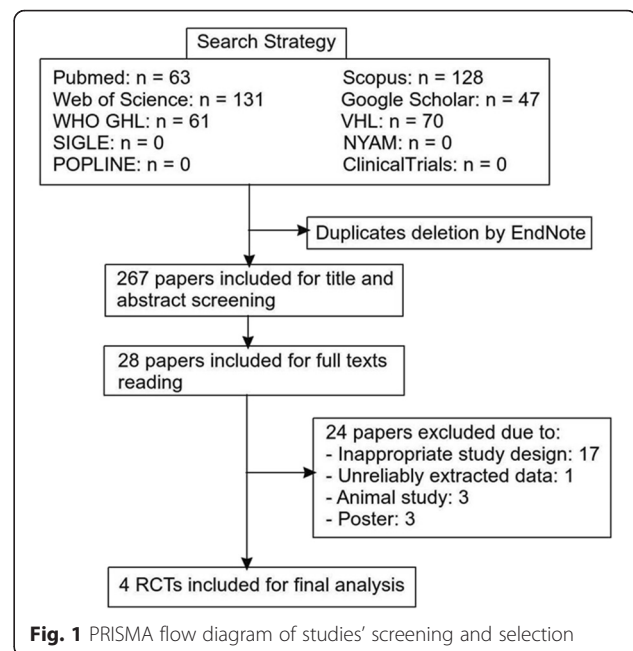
Search Strategy

Pubmed: n = 63
Scopus: n = 128
Web of Science: n = 131
Google Scholar: n = 47
WHO GHL: n = 61
VHL: n = 70
SIGLE: n = 0
NYAM: n = 0
POPLINE: n = 0
ClinicalTrials: n = 0

Duplicates deletion by EndNote

267 papers included for title and abstract screening

28 papers included for full texts reading

24 papers excluded due to:
- Inappropriate study design: 17
- Unreliably extracted data: 1
- Animal study: 3
- Poster: 3

4 RCTs included for final analysis

**Fig. 1** PRISMA flow diagram of studies' screening and selection